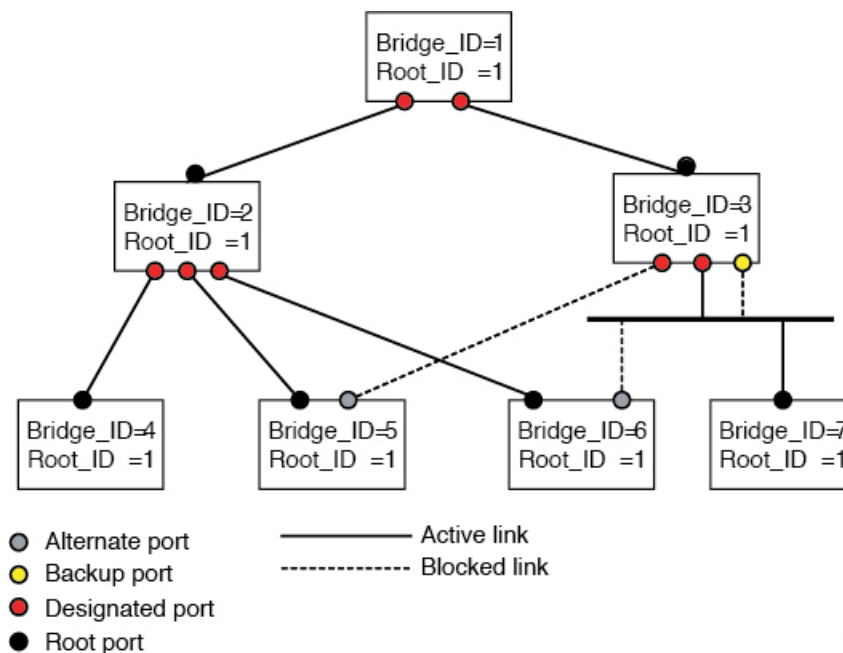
Bridge_ID=1
Root_ID =1

Bridge_ID=2
Root_ID =1

Bridge_ID=3
Root_ID =1

Bridge_ID=4
Root_ID =1

Bridge_ID=5
Root_ID =1

Bridge_ID=6
Root_ID =1

Bridge_ID=7
Root_ID =1

Alternate port
Backup port
Designated port
Root port

Active link
Blocked link